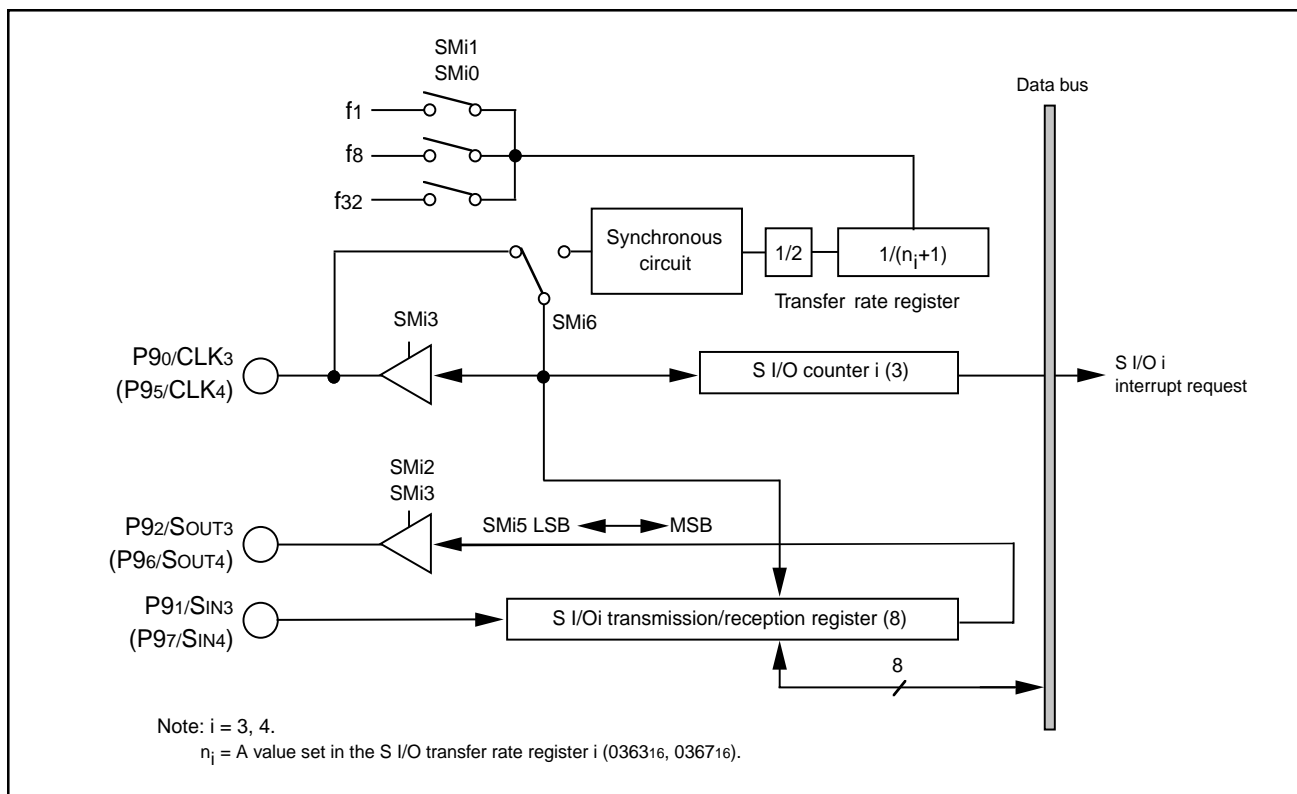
SMi1
SMi0

$f_1$

$f_8$

$f_{32}$

Data bus

Synchronous circuit

1/2

$1/(n_i+1)$

Transfer rate register

SMi3

SMi6

$P9_0/CLK_3$
$(P9_5/CLK_4)$

S I/O counter i (3)

S I/O i
interrupt request

SMi2
SMi3

$P9_2/S_{OUT3}$
$(P9_6/S_{OUT4})$

SMi5 LSB MSB

$P9_1/S_{IN3}$
$(P9_7/S_{IN4})$

S I/Oi transmission/reception register (8)

8

Note: i = 3, 4.
$n_i$ = A value set in the S I/O transfer rate register i ($0363_{16}$, $0367_{16}$).